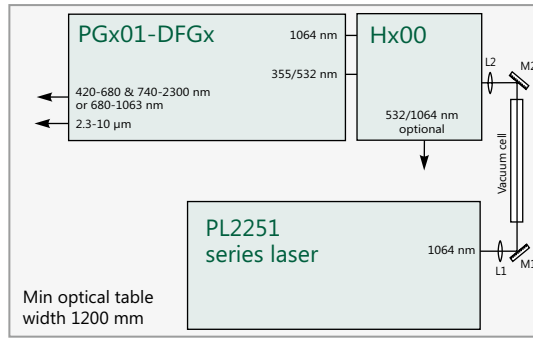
PGx01-DFGx

1064 nm

355/532 nm

420-680 & 740-2300 nm or 680-1063 nm

2.3-10 µm

Hx00

532/1064 nm optional

L2

M2

Vacuum cell

PL2251 series laser

1064 nm

L1

M1

Min optical table width 1200 mm